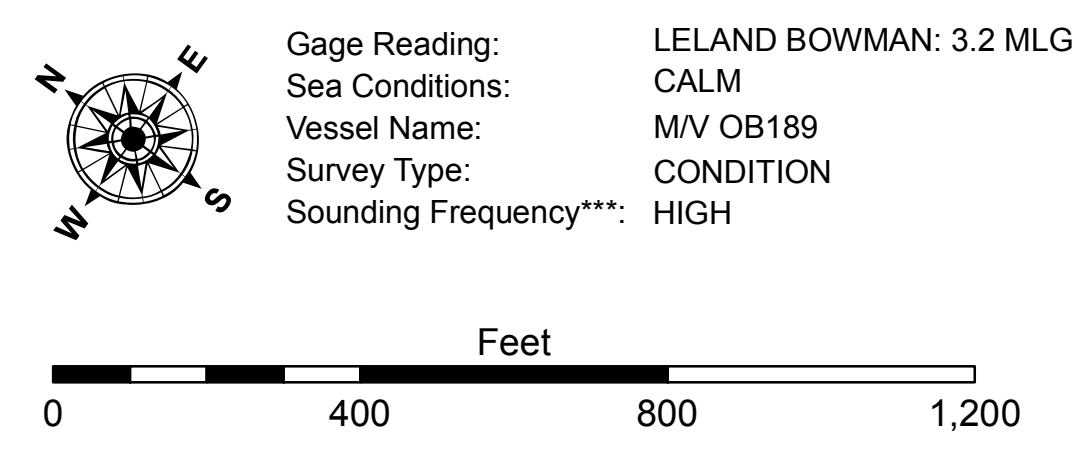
N
E
S
W

| | |
|---|---|
| Gage Reading: | LELAND BOWMAN: 3.2 MLG |
| Sea Conditions: | CALM |
| Vessel Name: | M/V OB189 |
| Survey Type: | CONDITION |
| Sounding Frequency***: | HIGH |

Feet
0 400 800 1,200